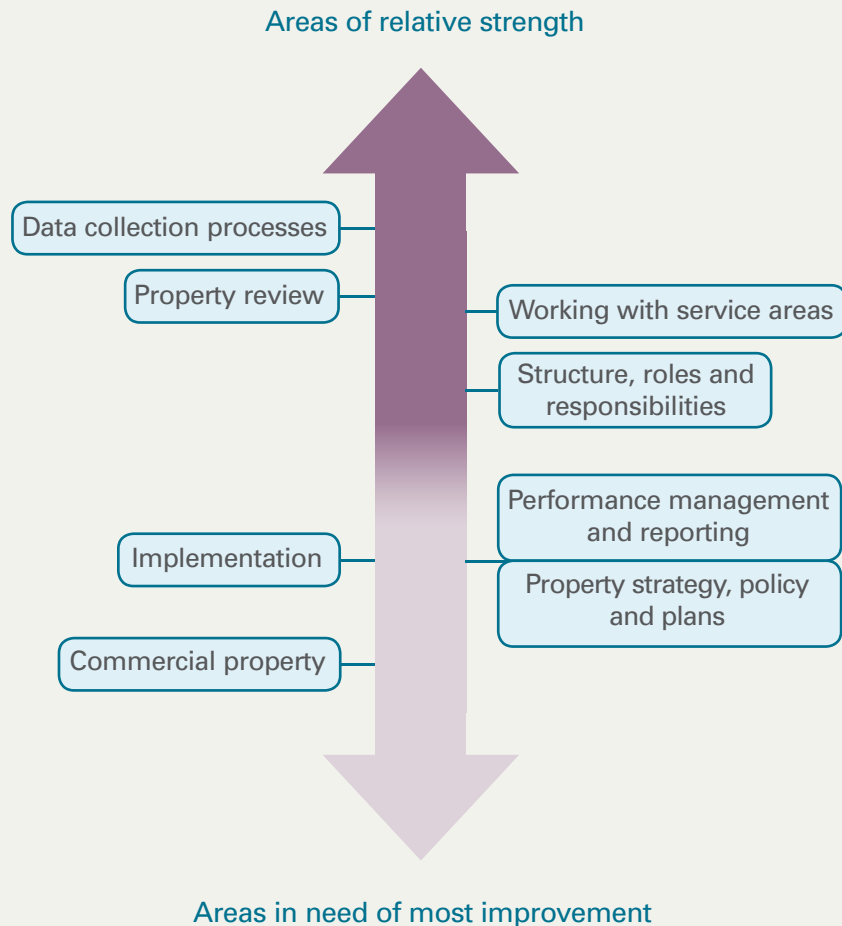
Areas of relative strength

Data collection processes

Property review

Working with service areas

Structure, roles and responsibilities

Performance management and reporting

Implementation

Property strategy, policy and plans

Commercial property

Areas in need of most improvement